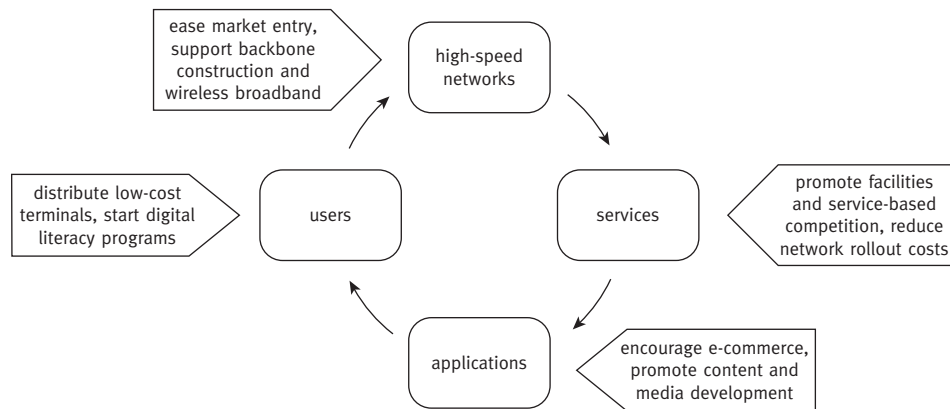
ease market entry, support backbone construction and wireless broadband

high-speed networks

services

promote facilities and service-based competition, reduce network rollout costs

distribute low-cost terminals, start digital literacy programs

users

applications

encourage e-commerce, promote content and media development